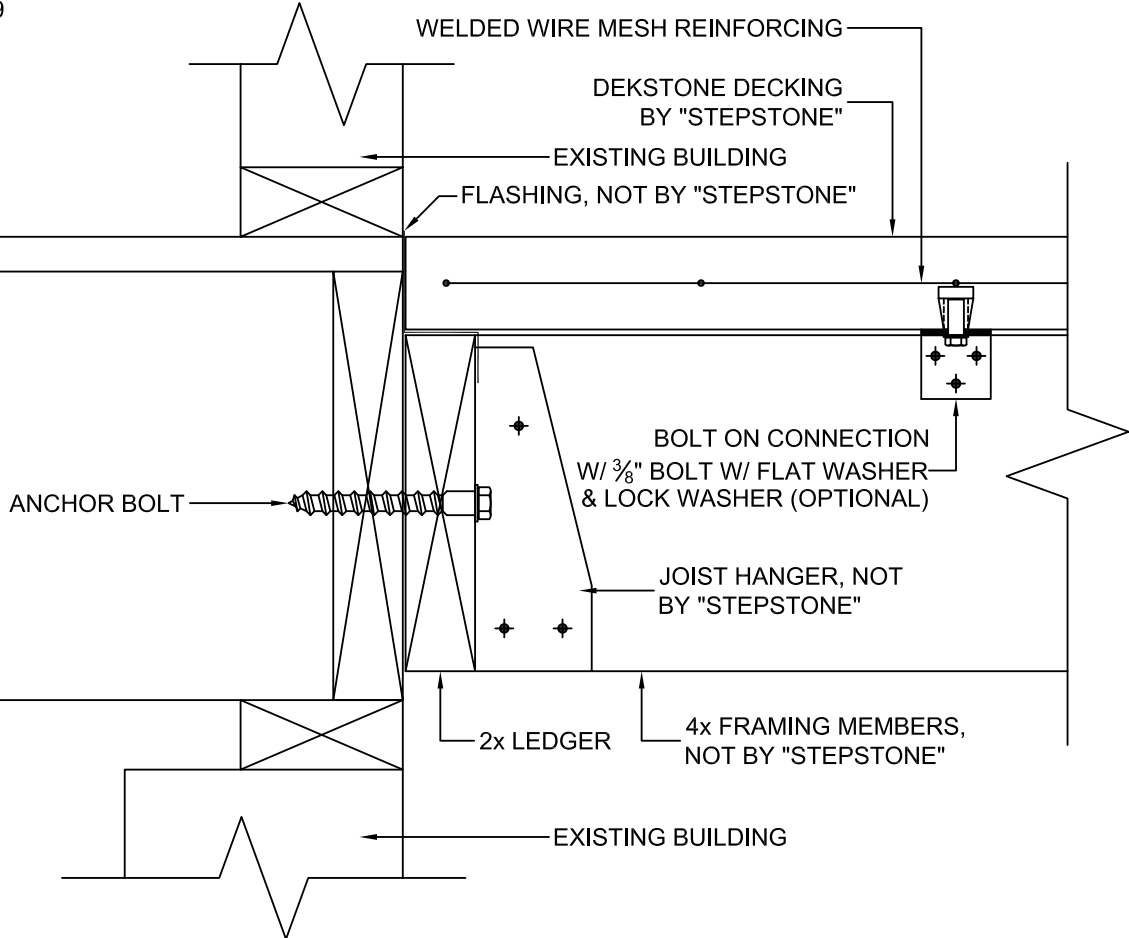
WELDED WIRE MESH REINFORCING

DEKSTONE DECKING BY "STEPSTONE"

EXISTING BUILDING

FLASHING, NOT BY "STEPSTONE"

BOLT ON CONNECTION W/ $\frac{3}{8}$" BOLT W/ FLAT WASHER & LOCK WASHER (OPTIONAL)

ANCHOR BOLT

JOIST HANGER, NOT BY "STEPSTONE"

2x LEDGER

4x FRAMING MEMBERS, NOT BY "STEPSTONE"

EXISTING BUILDING